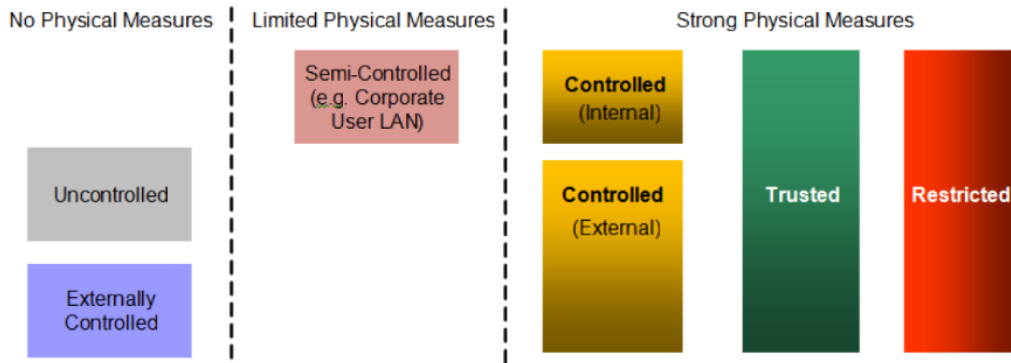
No Physical Measures

Uncontrolled

Externally Controlled

Limited Physical Measures

Semi-Controlled (e.g. Corporate User LAN)

Strong Physical Measures

Controlled (Internal)

Controlled (External)

Trusted

Restricted